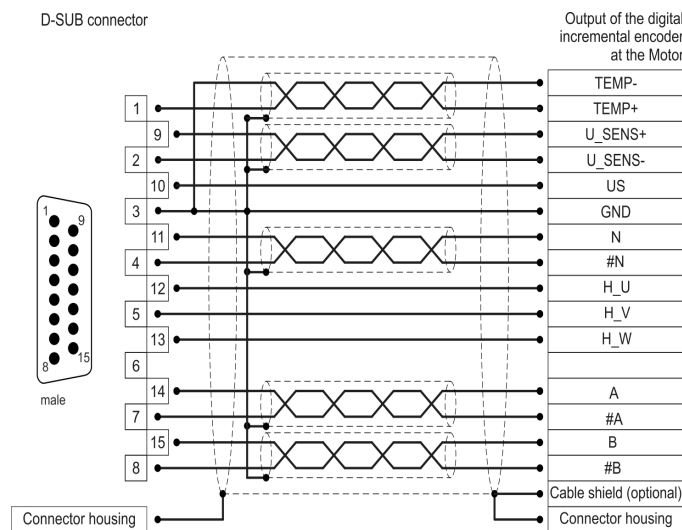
D-SUB connector

Output of the digital incremental encoder at the Motor

1
9
2
10
3
11
4
12
5
13
6
14
7
15
8

TEMP-
TEMP+
U_SENS+
U_SENS-
US
GND
N
#N
H_U
H_V
H_W

A
#A
B
#B
Cable shield (optional)
Connector housing

1
9
8
15
male

Connector housing